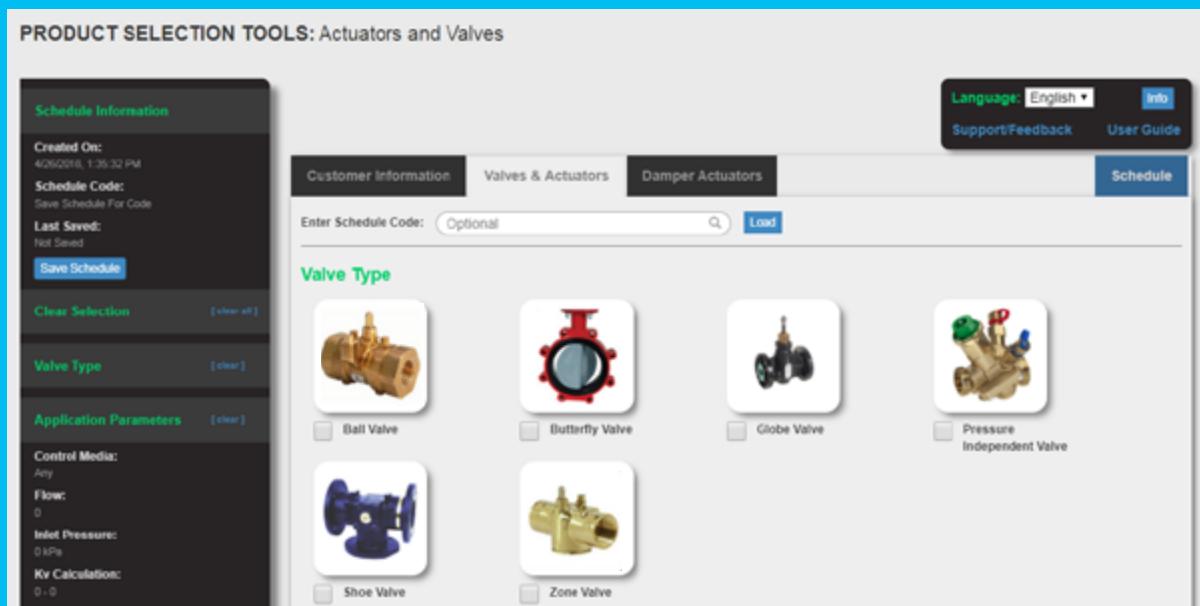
PRODUCT SELECTION TOOLS: Actuators and Valves

Schedule Information

Created On:
4/26/2016, 1:35:32 PM

Schedule Code:
Save Schedule For Code

Last Saved:
Not Saved

Save Schedule

Clear Selection [clear all]

Valve Type [clear]

Application Parameters [clear]

Control Media:
Any

Flow:
0

Inlet Pressure:
0 kPa

Kv Calculation:
0 - 0

Language: English Info

Support/Feedback User Guide

Customer Information Valves & Actuators Damper Actuators Schedule

Enter Schedule Code: Optional Load

Valve Type

Ball Valve

Butterfly Valve

Globe Valve

Pressure Independent Valve

Shoe Valve

Zone Valve